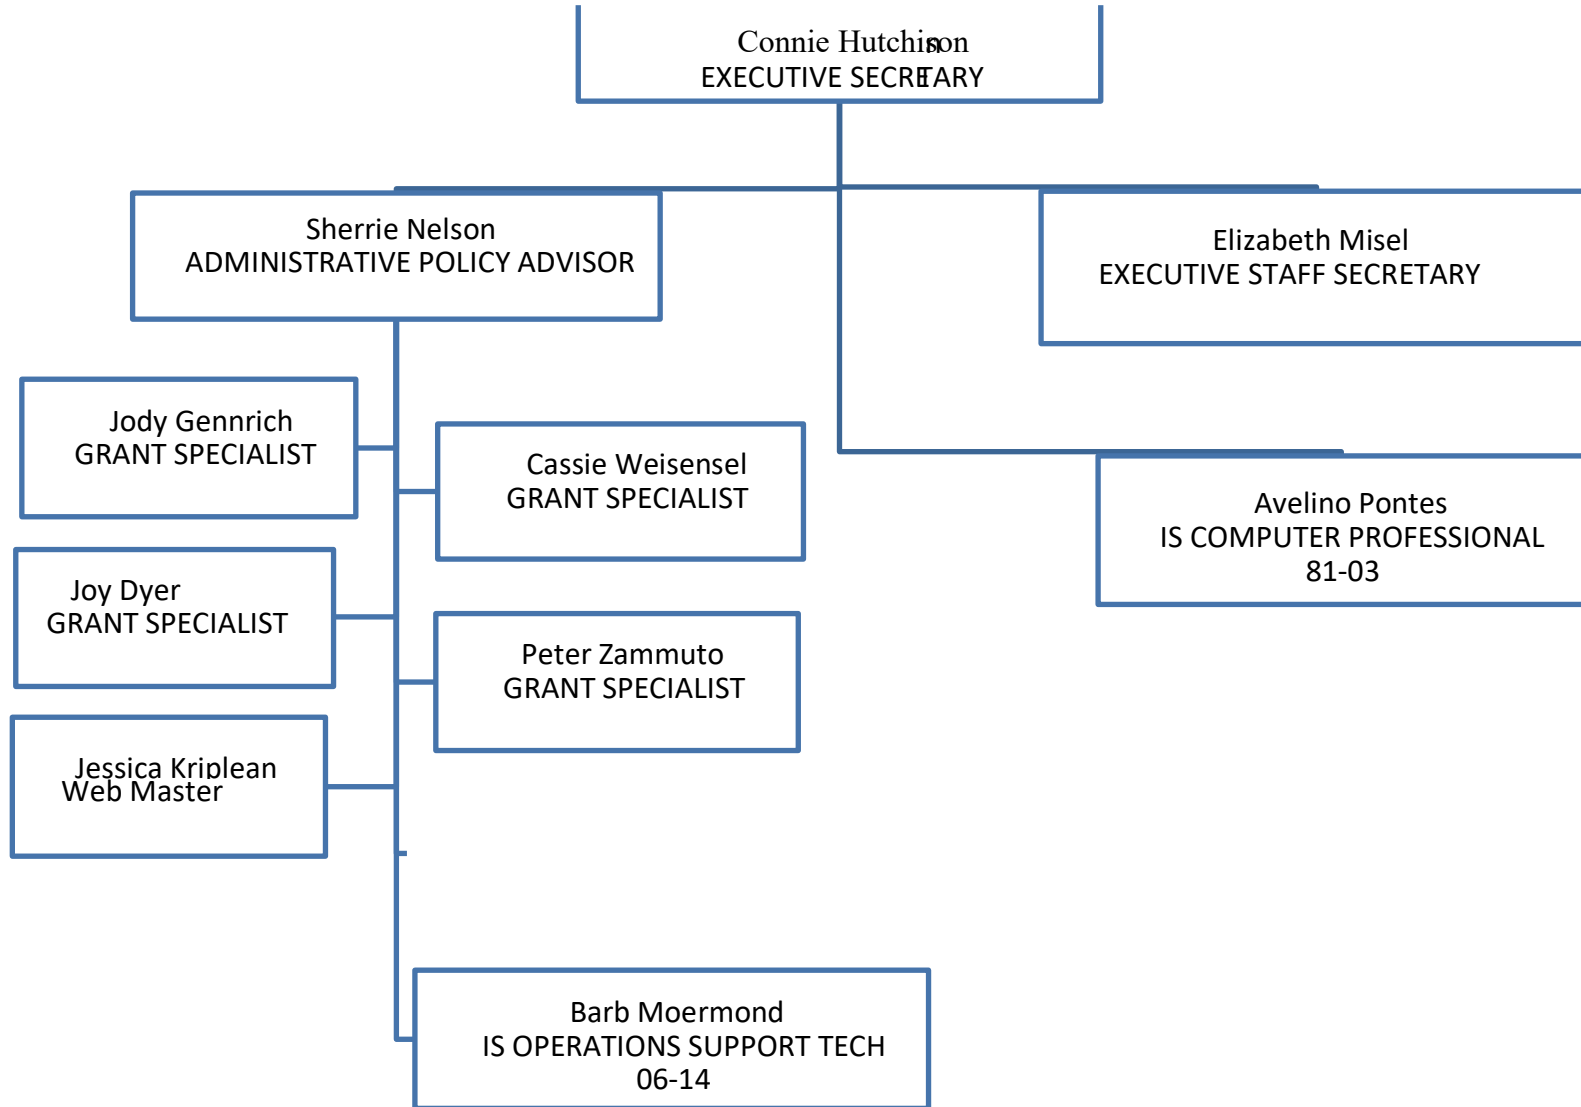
Connie Hutchison
EXECUTIVE SECRETARY

Sherrie Nelson
ADMINISTRATIVE POLICY ADVISOR

Elizabeth Misel
EXECUTIVE STAFF SECRETARY

Jody Gennrich
GRANT SPECIALIST

Cassie Weisensel
GRANT SPECIALIST

Avelino Pontes
IS COMPUTER PROFESSIONAL
81-03

Joy Dyer
GRANT SPECIALIST

Peter Zammuto
GRANT SPECIALIST

Jessica Kriplean
Web Master

Barb Moermond
IS OPERATIONS SUPPORT TECH
06-14